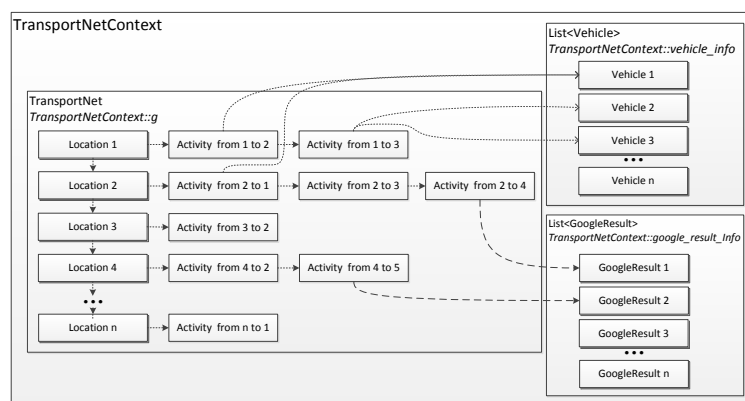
TransportNetContext

List<Vehicle>
*TransportNetContext::vehicle_info*

Vehicle 1

Vehicle 2

Vehicle 3

•••

Vehicle n

TransportNet
*TransportNetContext::g*

Location 1

Activity from 1 to 2

Activity from 1 to 3

Location 2

Activity from 2 to 1

Activity from 2 to 3

Activity from 2 to 4

Location 3

Activity from 3 to 2

Location 4

Activity from 4 to 2

Activity from 4 to 5

•••

Location n

Activity from n to 1

List<GoogleResult>
*TransportNetContext::google_result_Info*

GoogleResult 1

GoogleResult 2

GoogleResult 3

•••

GoogleResult n